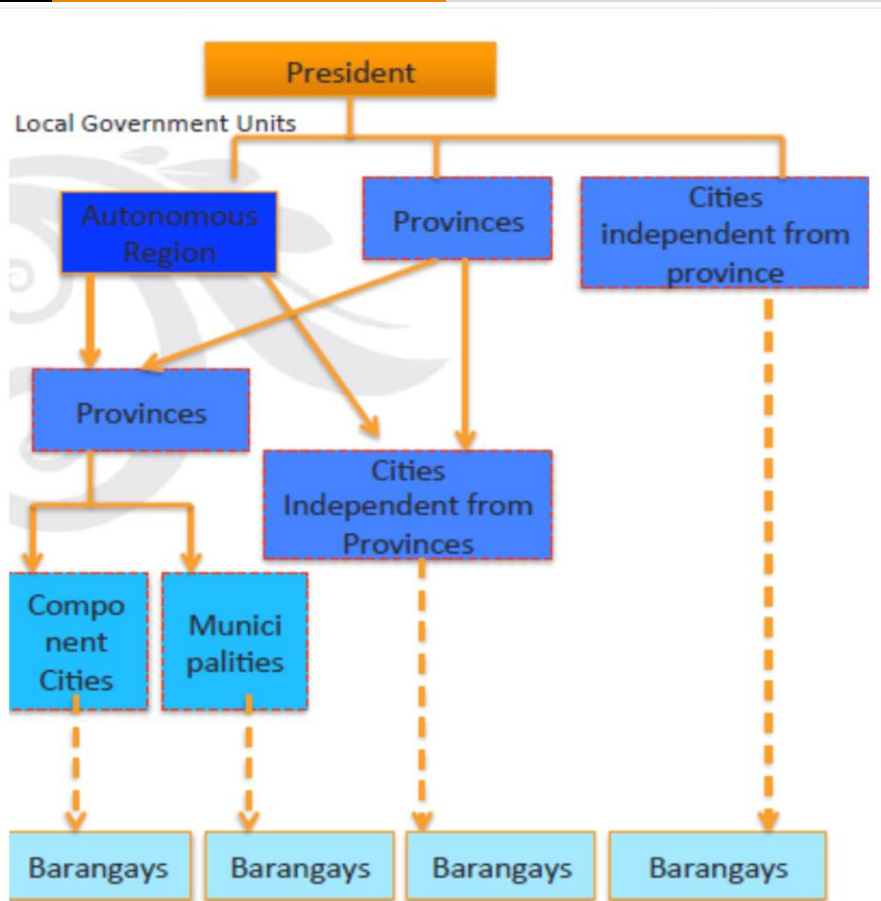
President

Local Government Units

Autonomous Region

Provinces

Cities independent from province

Provinces

Cities Independent from Provinces

Compo nent Cities

Munici palities

Barangays

Barangays

Barangays

Barangays